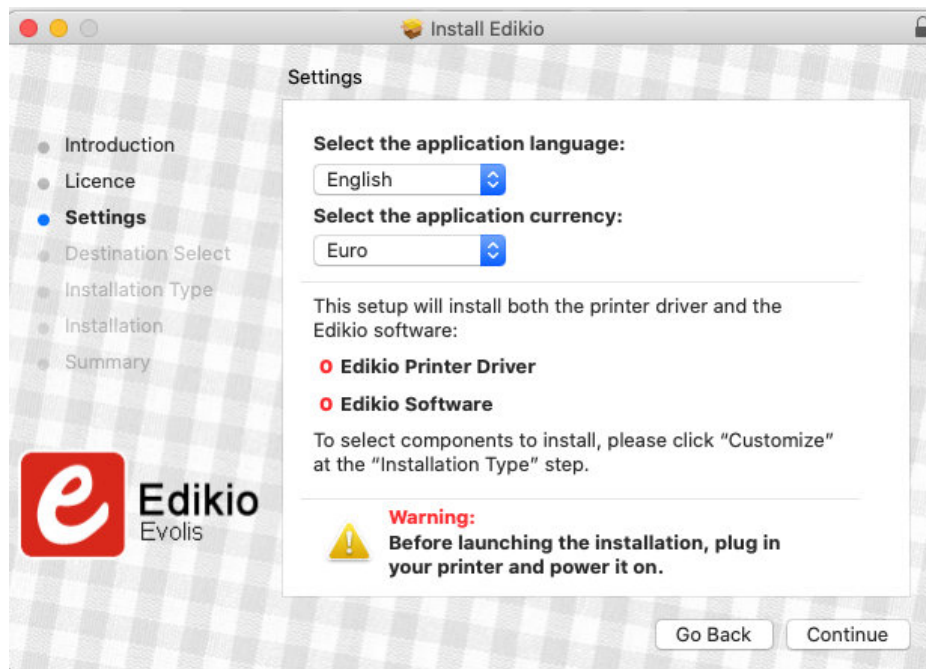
Install Edikio

Settings

Introduction
Licence
Settings
Destination Select
Installation Type
Installation
Summary

Select the application language:
English
Select the application currency:
Euro

This setup will install both the printer driver and the Edikio software:

o Edikio Printer Driver

o Edikio Software

To select components to install, please click “Customize” at the “Installation Type” step.

Warning:
Before launching the installation, plug in your printer and power it on.

e Edikio Evolis

Go Back
Continue